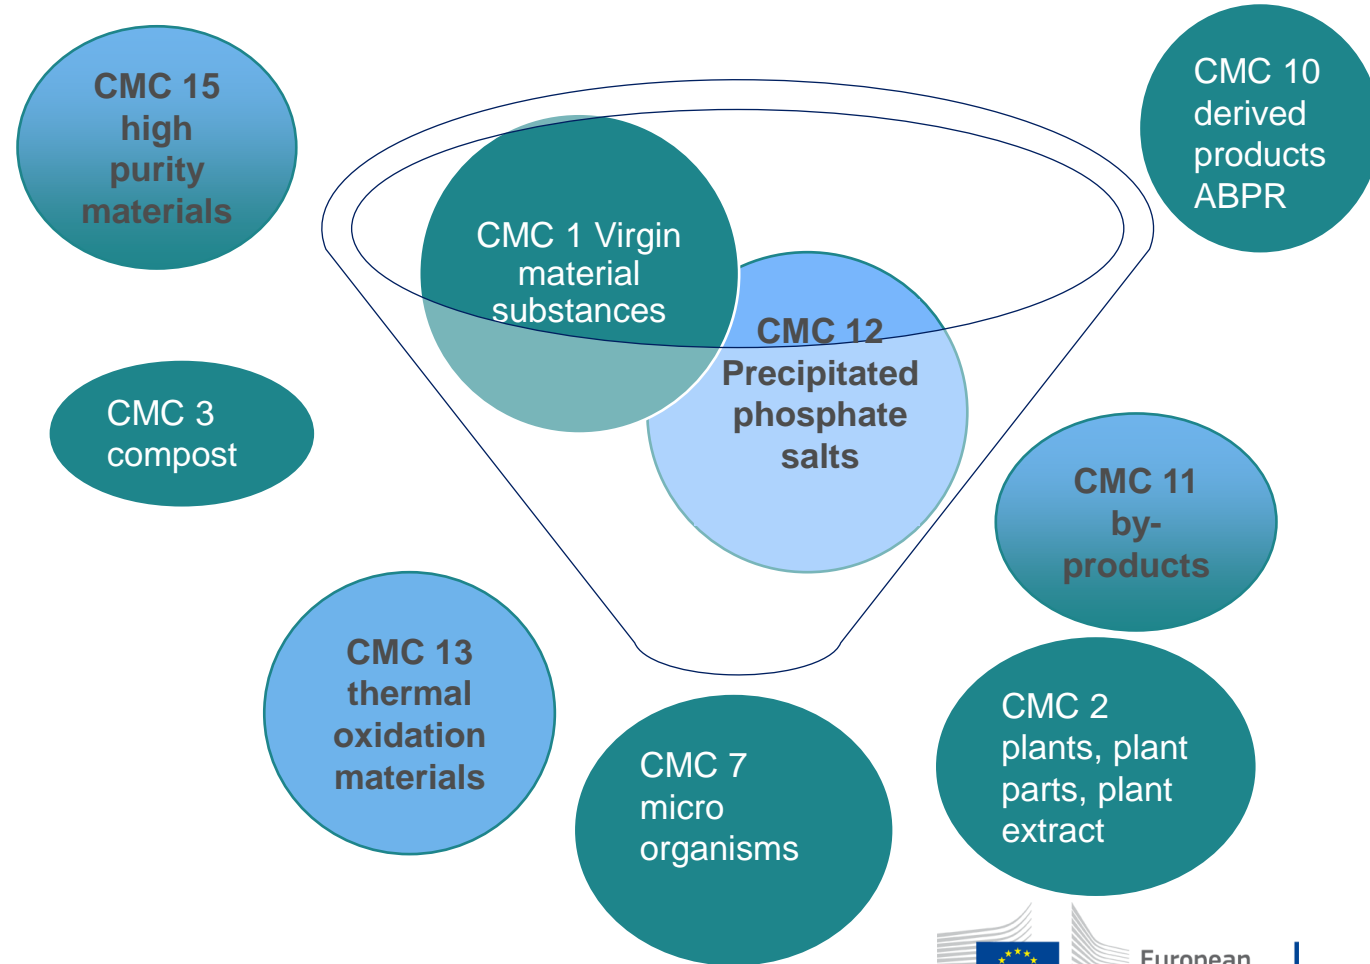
CMC 15 high purity materials

CMC 10 derived products ABPR

CMC 1 Virgin material substances

CMC 12 Precipitated phosphate salts

CMC 3 compost

CMC 11 by-products

CMC 13 thermal oxidation materials

CMC 7 micro organisms

CMC 2 plants, plant parts, plant extract

European